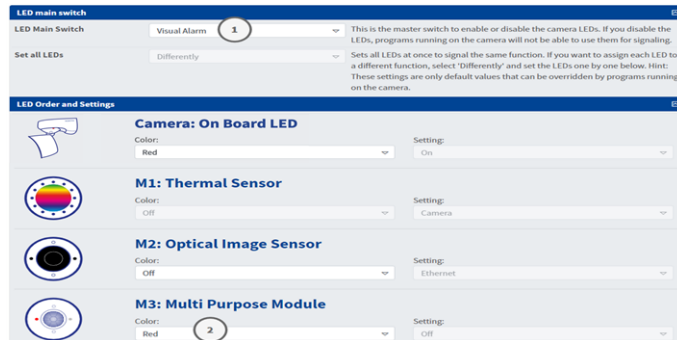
LED main switch

LED Main Switch | Visual Alarm | 1 | This is the master switch to enable or disable the camera LEDs. If you disable the LEDs, programs running on the camera will not be able to use them for signaling.

Set all LEDs | Differently | Sets all LEDs at once to signal the same function. If you want to assign each LED to a different function, select 'Differently' and set the LEDs one by one below. Hint: These settings are only default values that can be overridden by programs running on the camera.

LED Order and Settings

Camera: On Board LED
Color: Red
Setting: On

M1: Thermal Sensor
Color: Off
Setting: Camera

M2: Optical Image Sensor
Color: Off
Setting: Ethernet

M3: Multi Purpose Module
Color: Red 2
Setting: Off